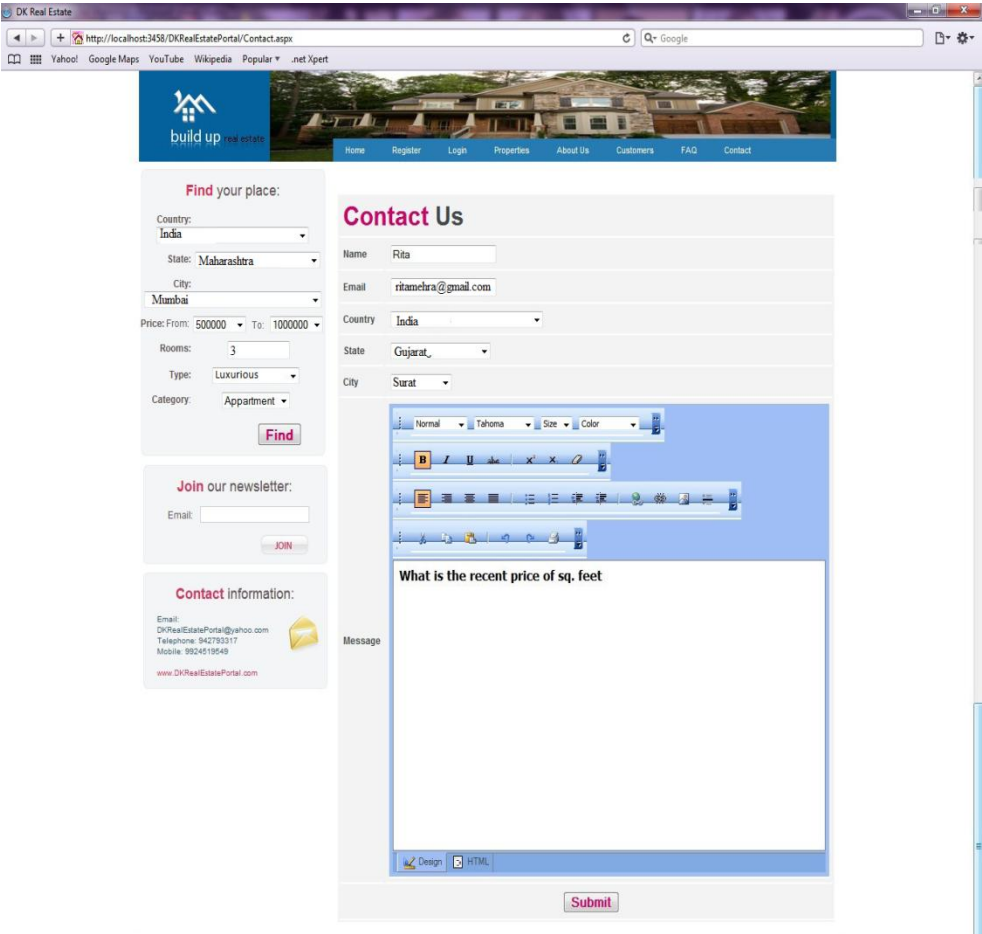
DK Real Estate

http://localhost:3458/DKRealEstatePortal/Contact.aspx

Q- Google

Yahoo! Google Maps YouTube Wikipedia Popular ▾ .net Xpert

build up real estate

Home Register Login Properties About Us Customers FAQ Contact

Find your place:

Country:
India

State: Maharashtra

City:
Mumbai

Price: From: 500000 To: 1000000

Rooms: 3

Type: Luxurious

Category: Appartment

Find

Join our newsletter:

Email:

JOIN

Contact information:

Email: DKRealEstatePortal@yahoo.com
Telephone: 942793317
Mobile: 9924519549

www.DKRealEstatePortal.com

Contact Us

| Name | Rita |
|---|---|
| Email | ritamehra@gmail.com |
| Country | India |
| State | Gujarat |
| City | Surat |
| Message | What is the recent price of sq. feet |

Normal Tahoma Size Color

B I U abc $x^2$ $x_2$

Design HTML

Submit